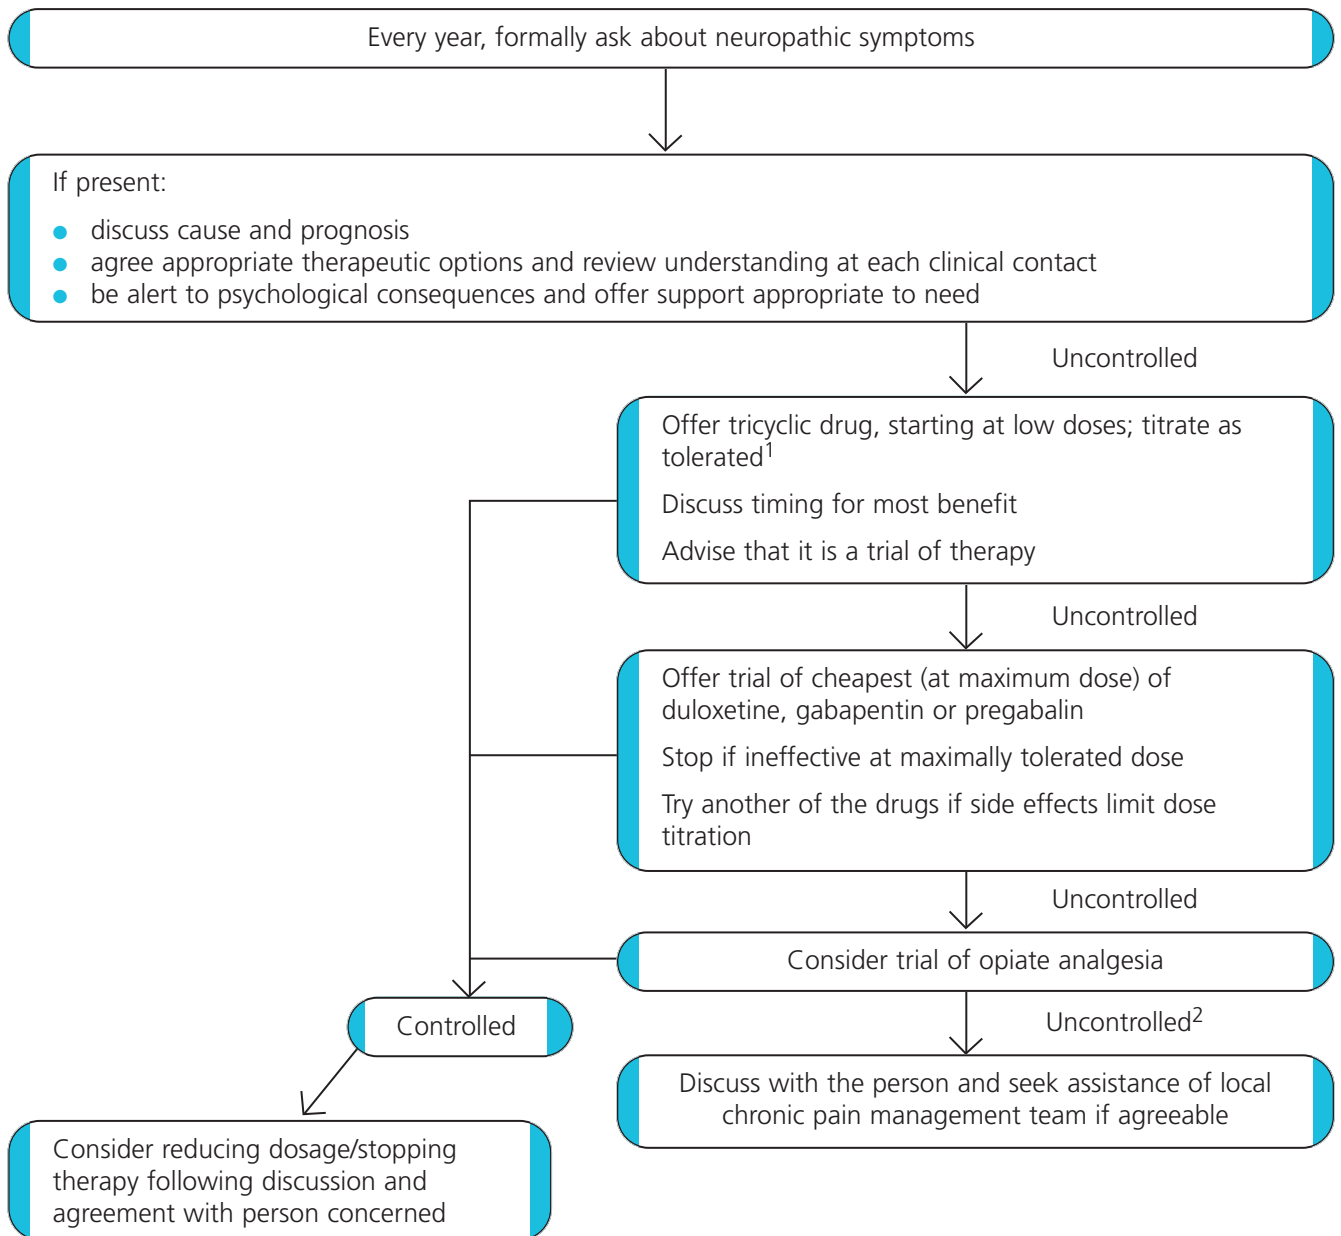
Every year, formally ask about neuropathic symptoms

If present:

- discuss cause and prognosis
- agree appropriate therapeutic options and review understanding at each clinical contact
- be alert to psychological consequences and offer support appropriate to need

Uncontrolled

Offer tricyclic drug, starting at low doses; titrate as tolerated$^1$

Discuss timing for most benefit

Advise that it is a trial of therapy

Uncontrolled

Offer trial of cheapest (at maximum dose) of duloxetine, gabapentin or pregabalin

Stop if ineffective at maximally tolerated dose

Try another of the drugs if side effects limit dose titration

Uncontrolled

Consider trial of opiate analgesia

Uncontrolled$^2$

Discuss with the person and seek assistance of local chronic pain management team if agreeable

Controlled

Consider reducing dosage/stopping therapy following discussion and agreement with person concerned